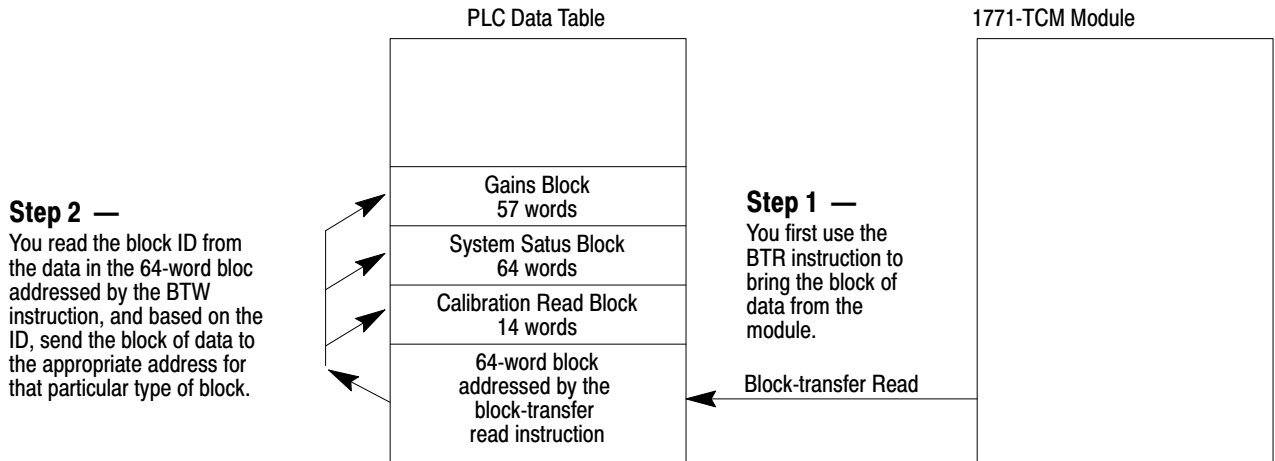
PLC Data Table

1771-TCM Module

Step 2 —
You read the block ID from the data in the 64-word bloc addressed by the BTW instruction, and based on the ID, send the block of data to the appropriate address for that particular type of block.

Gains Block
57 words

System Satus Block
64 words

Calibration Read Block
14 words

64-word block
addressed by the
block-transfer
read instruction

Step 1 —
You first use the BTR instruction to bring the block of data from the module.

Block-transfer Read